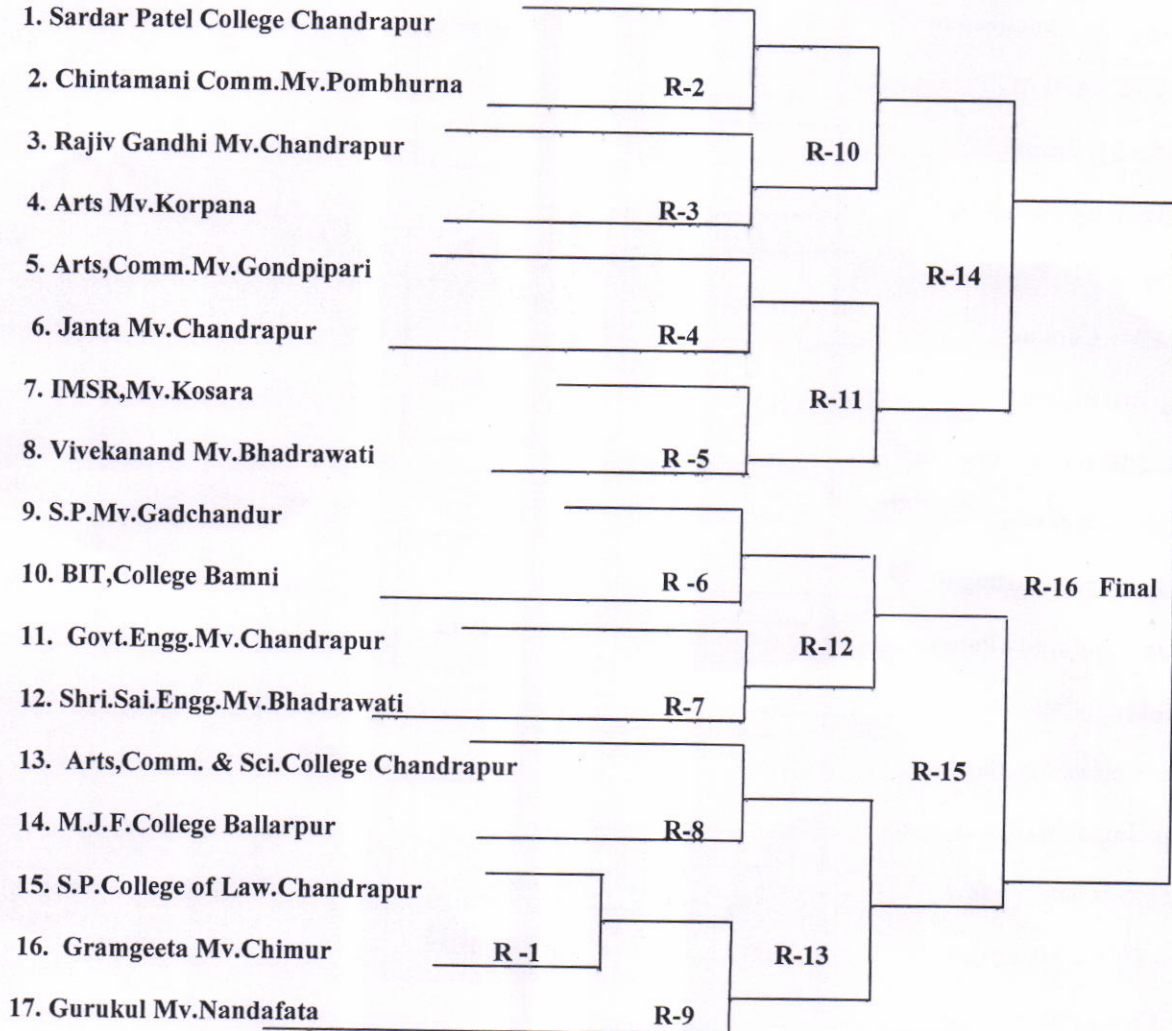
1. Sardar Patel College Chandrapur

2. Chintamani Comm.Mv.Pombhurna

3. Rajiv Gandhi Mv.Chandrapur

4. Arts Mv.Korpana

5. Arts,Comm.Mv.Gondpipari

6. Janta Mv.Chandrapur

7. IMSR,Mv.Kosara

8. Vivekanand Mv.Bhadrawati

9. S.P.Mv.Gadchandur

10. BIT,College Bamni

11. Govt.Engg.Mv.Chandrapur

12. Shri.Sai.Engg.Mv.Bhadrawati

13. Arts,Comm. & Sci.College Chandrapur

14. M.J.F.College Ballarpur

15. S.P.College of Law.Chandrapur

16. Gramgeeta Mv.Chimur

17. Gurukul Mv.Nandafata

R-2

R-10

R-3

R-14

R-4

R-11

R -5

R -6

R-16 Final

R-12

R-7

R-15

R-8

R -1

R-13

R-9